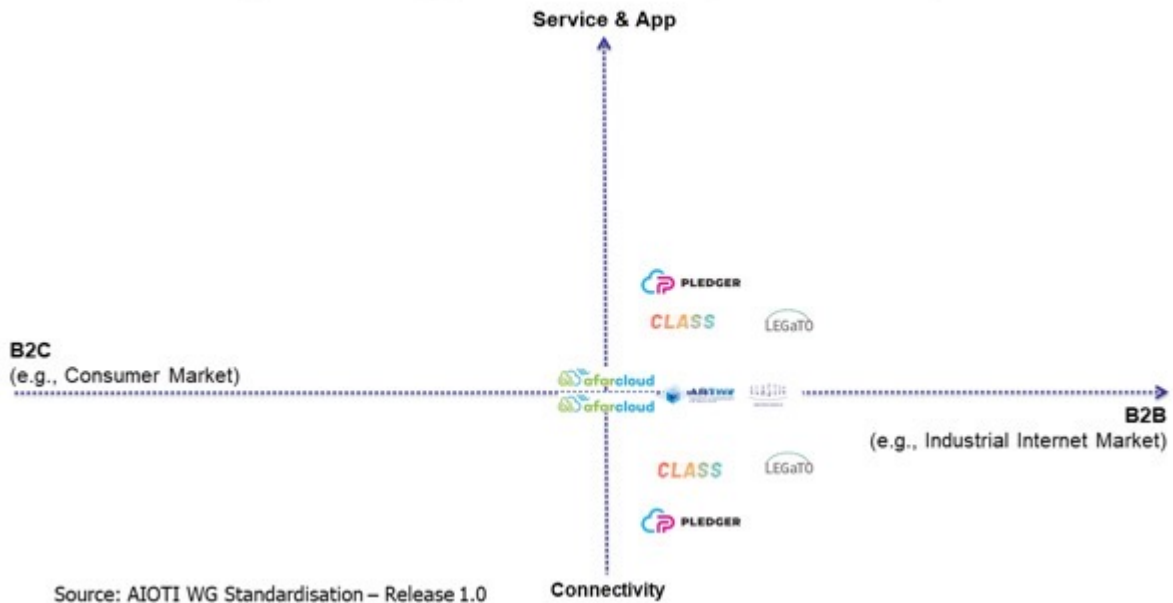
Service & App

PLEDGER

CLASS

LEGaTO

B2C
(e.g., Consumer Market)

afarcloud

afarcloud

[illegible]

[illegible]

B2B
(e.g., Industrial Internet Market)

CLASS

LEGaTO

PLEDGER

Source: AIOTI WG Standardisation – Release 1.0

Connectivity